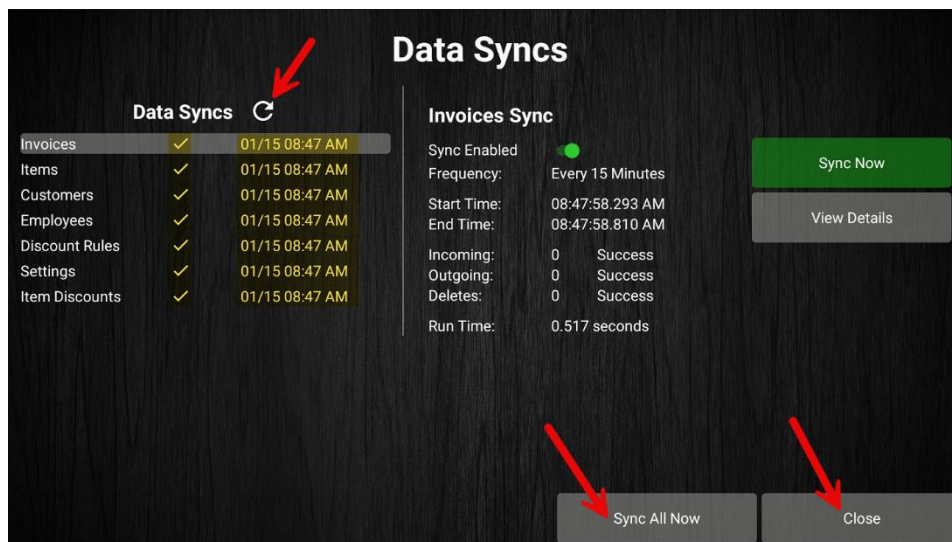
Data Syncs

Data Syncs

| | | |
|---|---|---|
| Invoices | ✓ | 01/15 08:47 AM |
| Items | ✓ | 01/15 08:47 AM |
| Customers | ✓ | 01/15 08:47 AM |
| Employees | ✓ | 01/15 08:47 AM |
| Discount Rules | ✓ | 01/15 08:47 AM |
| Settings | ✓ | 01/15 08:47 AM |
| Item Discounts | ✓ | 01/15 08:47 AM |

Invoices Sync

Sync Enabled
Frequency: Every 15 Minutes

Start Time: 08:47:58.293 AM
End Time: 08:47:58.810 AM

Incoming: 0 Success
Outgoing: 0 Success
Deletes: 0 Success

Run Time: 0.517 seconds

Sync Now

View Details

Sync All Now

Close